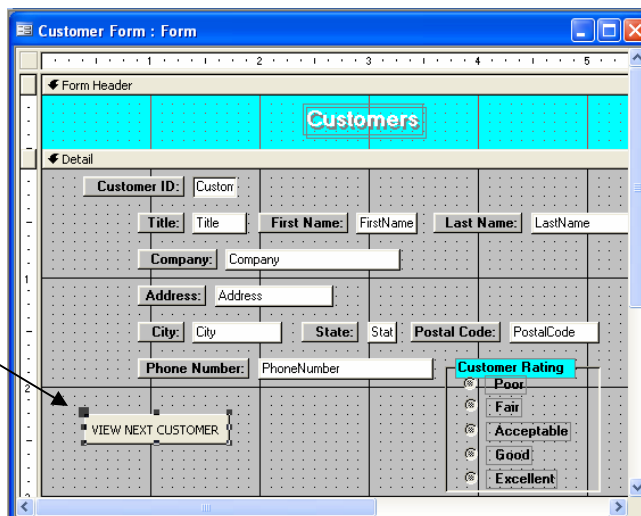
Customer Form : Form

1 2 3 4 5

Form Header

Customers

Detail

Customer ID: Custon

Title: Title First Name: FirstName Last Name: LastName

Company: Company

Address: Address

City: City State: Stat Postal Code: PostalCode

Phone Number: PhoneNumber

Customer Rating

Poor

Fair

Acceptable

Good

Excellent

VIEW NEXT CUSTOMER

1

2